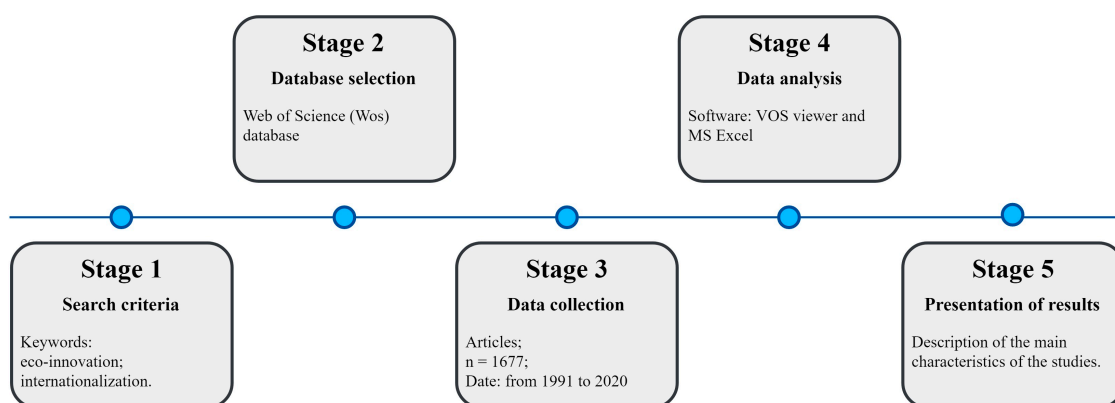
Stage 1
Search criteria
Keywords:
eco-innovation;
internationalization.

Stage 2
Database selection
Web of Science (Wos) database

Stage 3
Data collection
Articles;
n = 1677;
Date: from 1991 to 2020

Stage 4
Data analysis
Software: VOS viewer and MS Excel

Stage 5
Presentation of results
Description of the main characteristics of the studies.